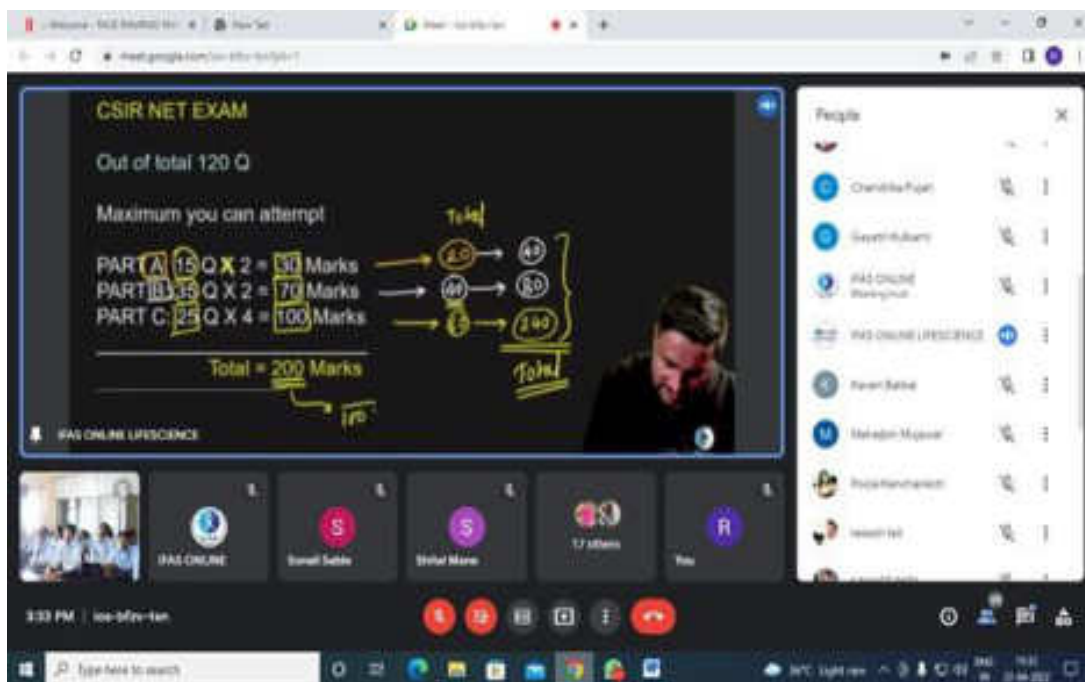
CSIR NET EXAM

Out of total 120 Q

Maximum you can attempt

Total

PART A: 15 Q X 2 = 30 Marks → 20 → 40
PART B: 35 Q X 2 = 70 Marks → 40 → 80
PART C: 25 Q X 4 = 100 Marks → 15 → 240

Total

Total = 200 Marks

180

IFAS ONLINE LIFESCIENCE

People

Chandrika Pujari

Gayatri Kulkarni

IFAS ONLINE

IFAS ONLINE LIFESCIENCE

Pavan Bakkal

Mahadev Mujawar

Pooja Kanchankoti

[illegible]

IFAS ONLINE

Sonali Sable

Shital Mane

17 others

You

3:33 PM | ioe-bfzv-tan

Type here to search